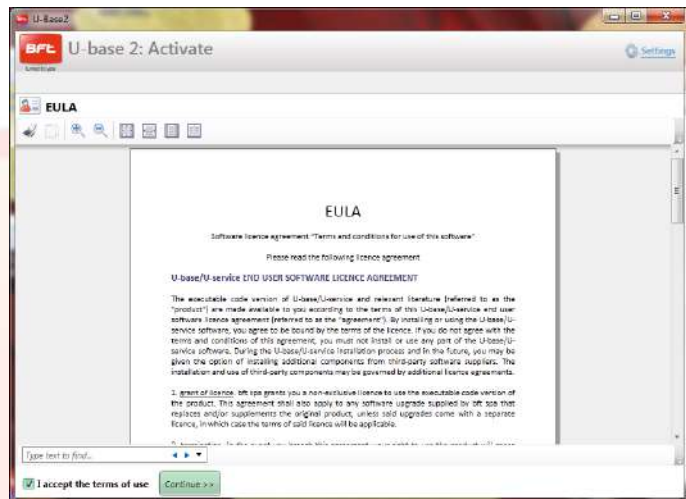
U-Base2

BFT U-base 2: Activate

Settings

EULA

EULA

Software licence agreement "Terms and conditions for use of this software"

Please read the following licence agreement

U-base/U-service END USER SOFTWARE LICENCE AGREEMENT

The executable code version of U-base/U-service and relevant literature (referred to as the "product") are made available to you according to the terms of this U-base/U-service end user software licence agreement (referred to as the "agreement"). By installing or using the U-base/U-service software, you agree to be bound by the terms of the licence. If you do not agree with the terms and conditions of this agreement, you must not install or use any part of the U-base/U-service software. During the U-base/U-service installation process and in the future, you may be given the option of installing additional components from third-party software suppliers. The installation and use of third-party components may be governed by additional licence agreements.

1. grant of licence. bft spa grants you a non-exclusive licence to use the executable code version of the product. This agreement shall also apply to any software upgrade supplied by bft spa that replaces and/or supplements the original product, unless said upgrades come with a separate licence, in which case the terms of said licence will be applicable.

2. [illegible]

Type text to find...

I accept the terms of use

Continue >>